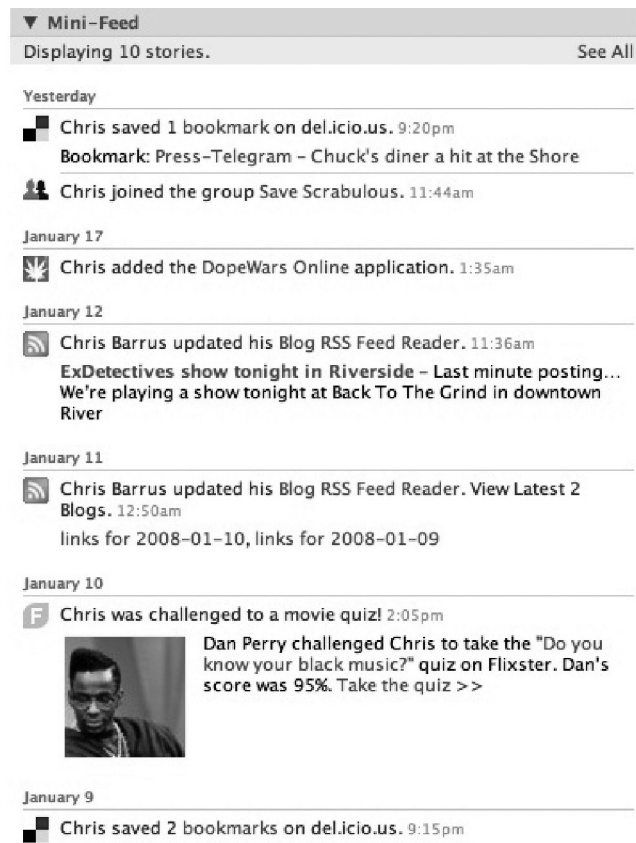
▼ Mini-Feed

Displaying 10 stories. See All

Yesterday

Chris saved 1 bookmark on del.icio.us. 9:20pm

Bookmark: Press-Telegram - Chuck's diner a hit at the Shore

Chris joined the group Save Scrabulous. 11:44am

January 17

Chris added the DopeWars Online application. 1:35am

January 12

Chris Barrus updated his Blog RSS Feed Reader. 11:36am

ExDetectives show tonight in Riverside - Last minute posting... We're playing a show tonight at Back To The Grind in downtown River

January 11

Chris Barrus updated his Blog RSS Feed Reader. View Latest 2 Blogs. 12:50am

links for 2008-01-10, links for 2008-01-09

January 10

F Chris was challenged to a movie quiz! 2:05pm

Dan Perry challenged Chris to take the "Do you know your black music?" quiz on Flixster. Dan's score was 95%. Take the quiz >>

January 9

Chris saved 2 bookmarks on del.icio.us. 9:15pm